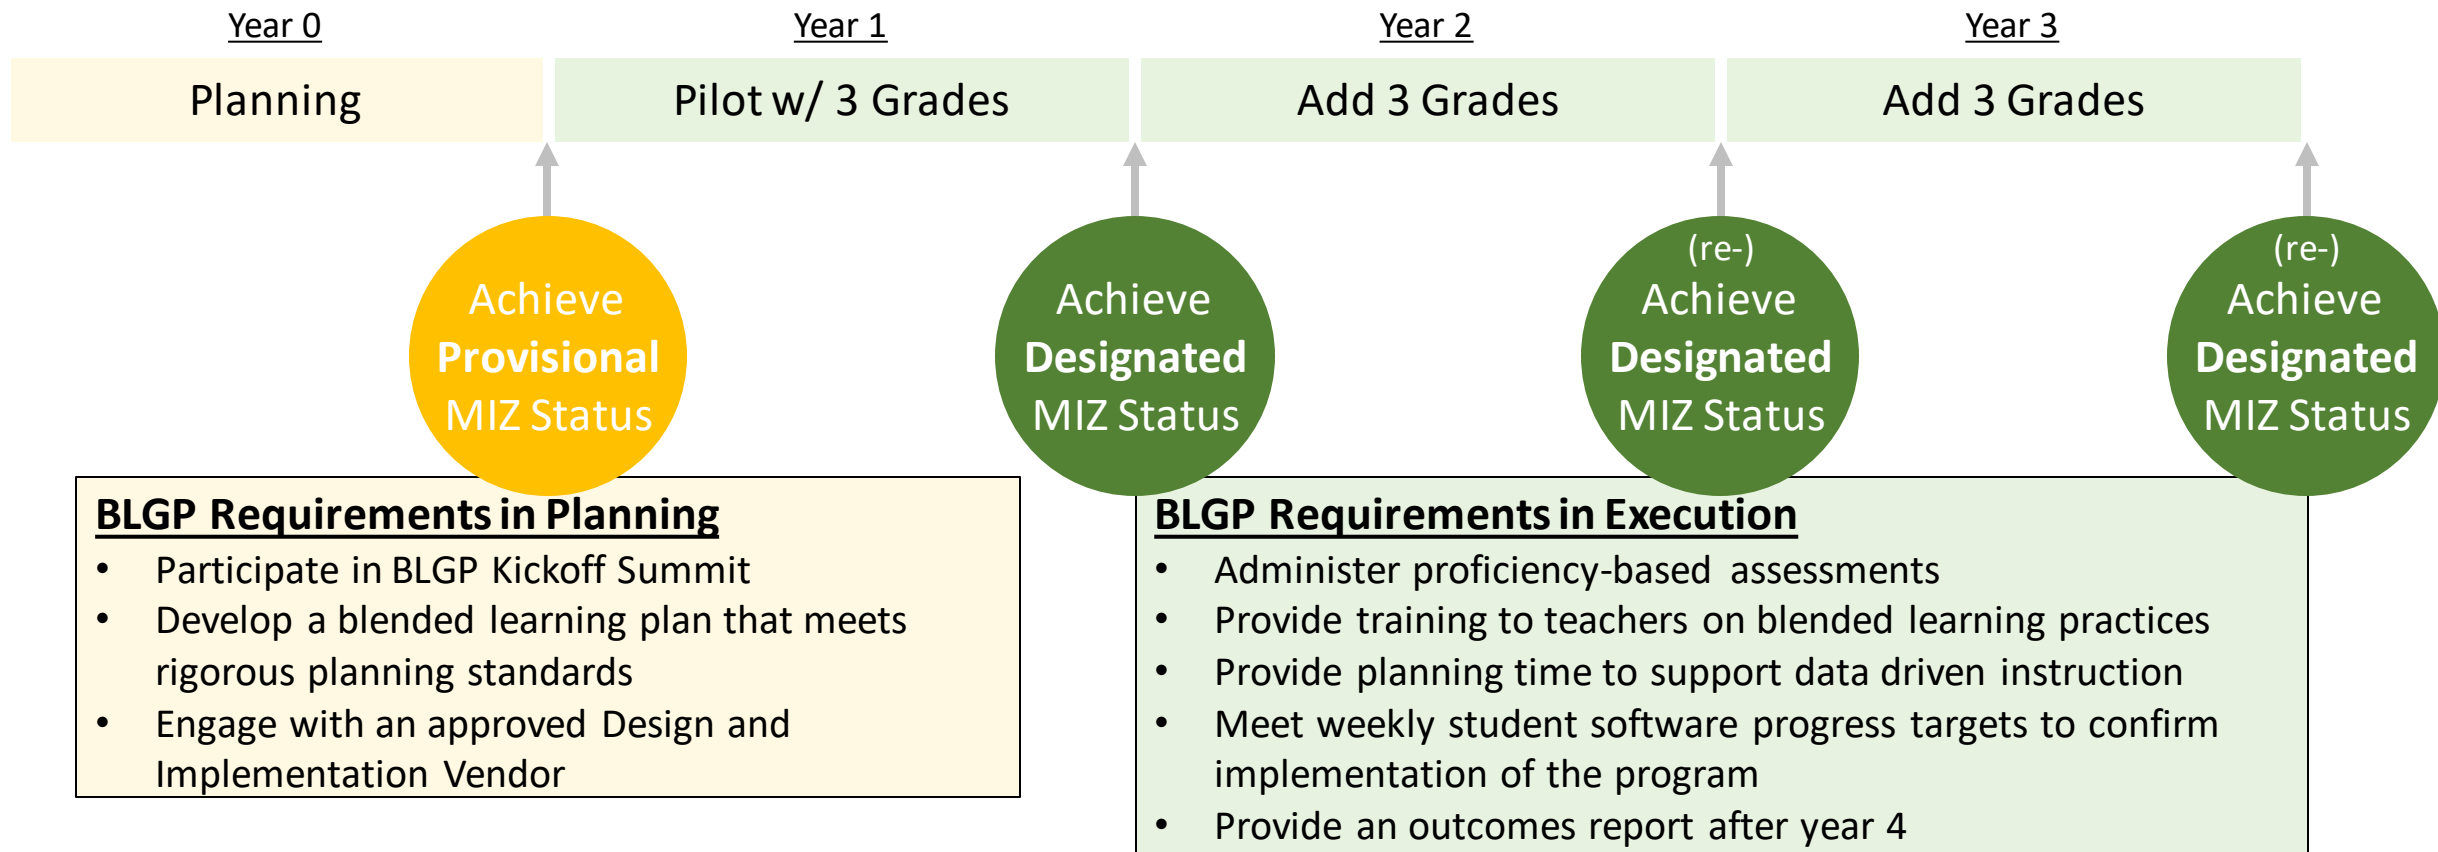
Year 0

Planning

Year 1

Pilot w/ 3 Grades

Year 2

Add 3 Grades

Year 3

Add 3 Grades

Achieve **Provisional** MIZ Status

Achieve **Designated** MIZ Status

(re-) Achieve **Designated** MIZ Status

(re-) Achieve **Designated** MIZ Status

**BLGP Requirements in Planning**

- Participate in BLGP Kickoff Summit
- Develop a blended learning plan that meets rigorous planning standards
- Engage with an approved Design and Implementation Vendor

**BLGP Requirements in Execution**

- Administer proficiency-based assessments
- Provide training to teachers on blended learning practices
- Provide planning time to support data driven instruction
- Meet weekly student software progress targets to confirm implementation of the program
- Provide an outcomes report after year 4